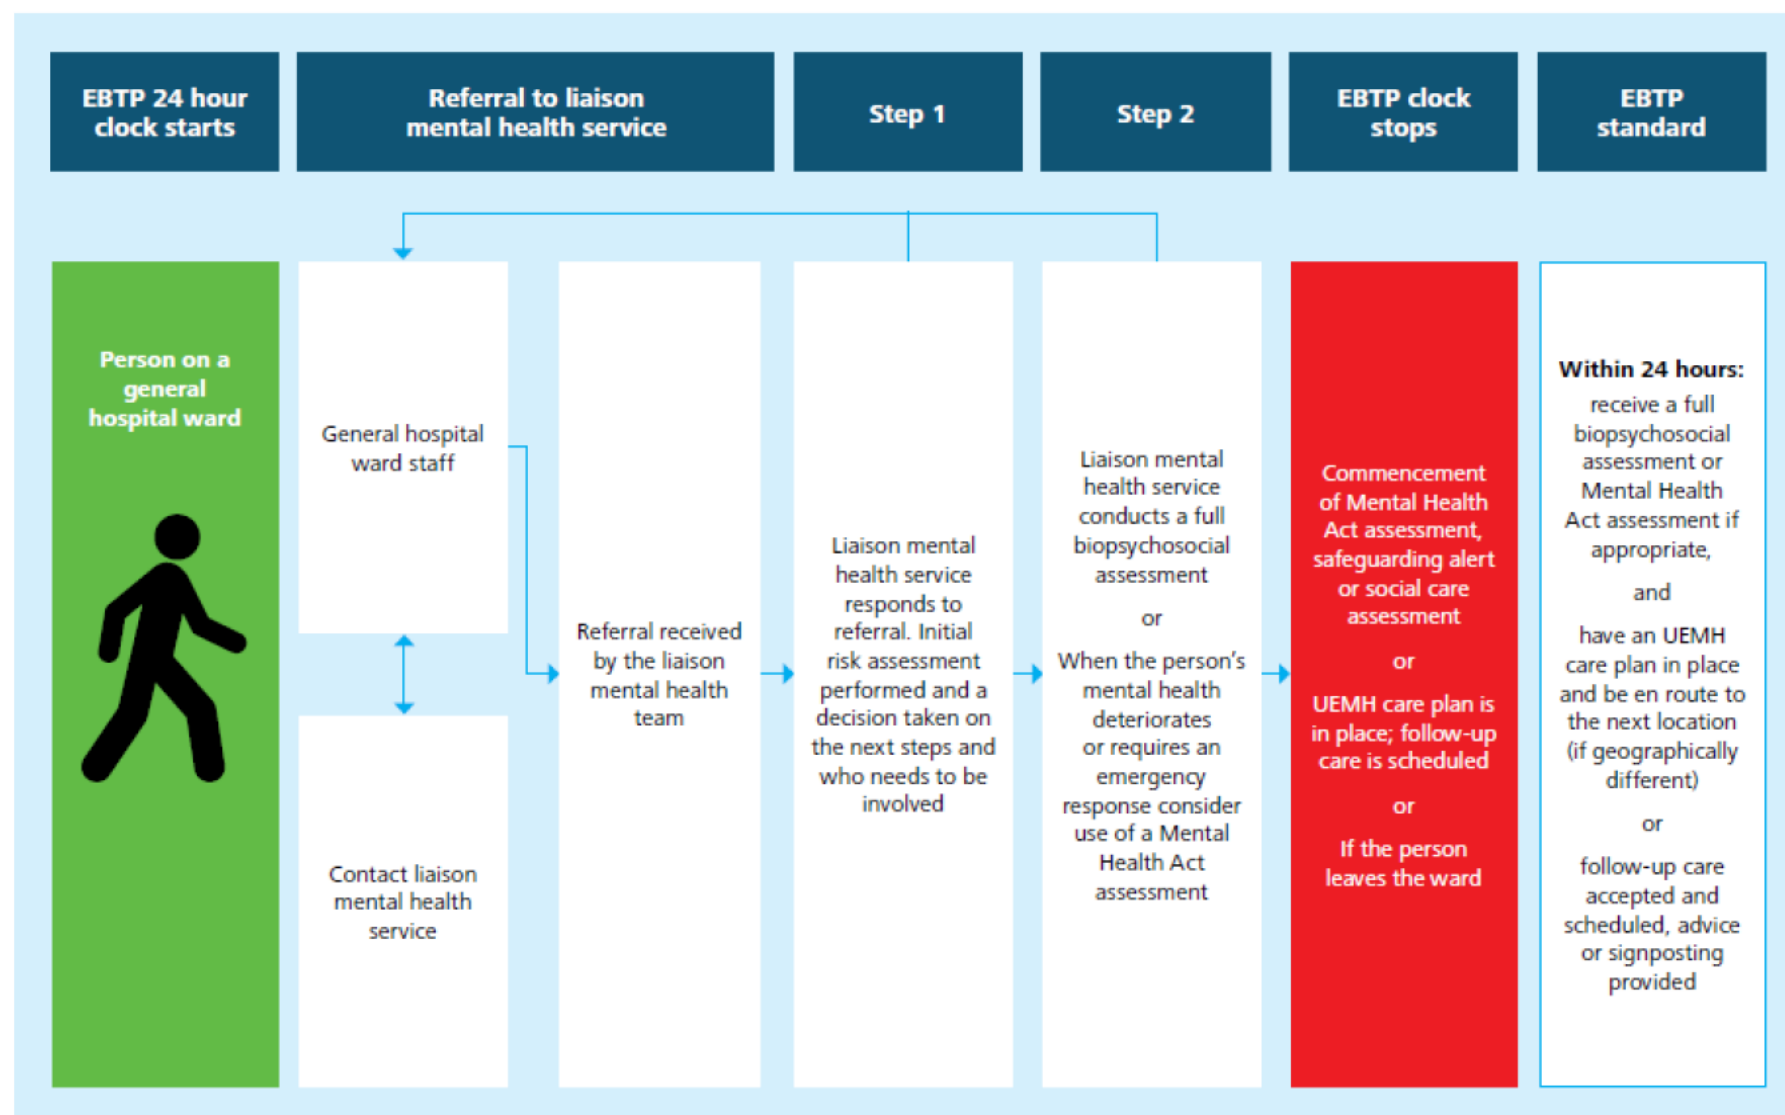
EBTP 24 hour clock starts

Referral to liaison mental health service

Step 1

Step 2

EBTP clock stops

EBTP standard

Person on a general hospital ward

General hospital ward staff

Contact liaison mental health service

Referral received by the liaison mental health team

Liaison mental health service responds to referral. Initial risk assessment performed and a decision taken on the next steps and who needs to be involved

Liaison mental health service conducts a full biopsychosocial assessment

or

When the person's mental health deteriorates or requires an emergency response consider use of a Mental Health Act assessment

Commencement of Mental Health Act assessment, safeguarding alert or social care assessment

or

UEMH care plan is in place; follow-up care is scheduled

or

If the person leaves the ward

Within 24 hours:

receive a full biopsychosocial assessment or Mental Health Act assessment if appropriate,

and

have an UEMH care plan in place and be en route to the next location (if geographically different)

or

follow-up care accepted and scheduled, advice or signposting provided